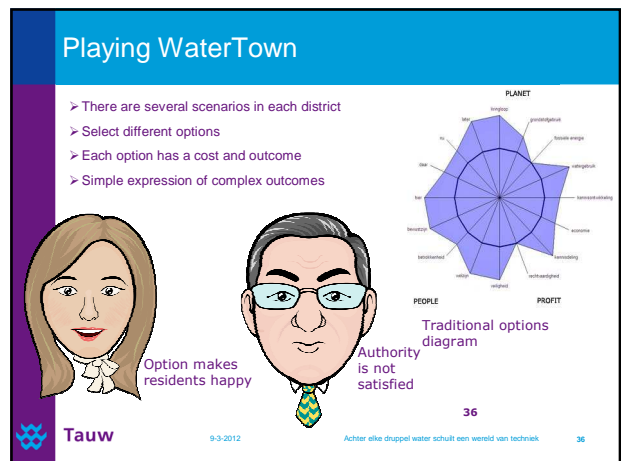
Playing WaterTown

There are several scenarios in each district
Select different options
Each option has a cost and outcome
Simple expression of complex outcomes

PLANET

PEOPLE

PROFIT

Traditional options diagram

Option makes residents happy

Authority is not satisfied

36

Tauw

9-3-2012

Achter elke druppel water schuilt een wereld van techniek

36